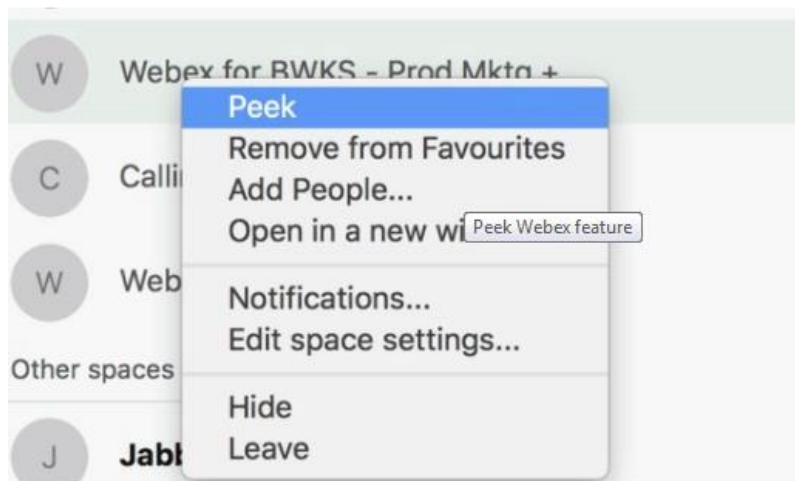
W
Webex for BWKS - Prod Mktg +

C
Calli

W
Web

Other spaces

J
Jabb

Peek
Remove from Favourites
Add People...
Open in a new wi

Peek Webex feature

Notifications...
Edit space settings...

Hide
Leave